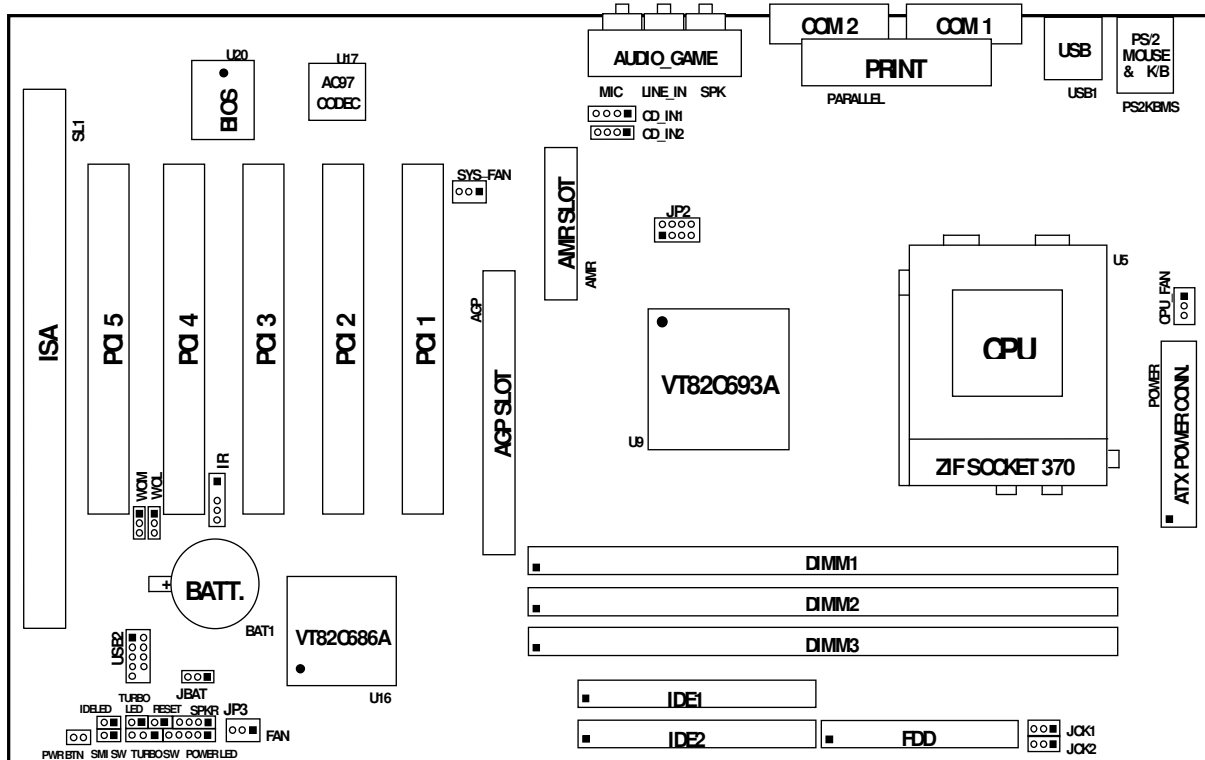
U20
BIOS
U17
AC97 CODEC
AUDIO_GAME
MIC LINE_IN SPK
CD_IN1
CD_IN2
COM 2
COM 1
PRINT
PARALLEL
USB
USB1
PS/2 MOUSE & K/B
PS2KBMS
SL1
SYS_FAN
AMR SLOT
AMR
JP2
U5
CPU FAN
CPU
ISA
PCI 5
PCI 4
PCI 3
PCI 2
PCI 1
AGP
AGP SLOT
VT82C693A
U9
POWER
ATX POWER CONN.
ZIF SOCKET 370
WOM
WOL
IR
BATT.
BAT1
VT82C686A
U16
DIMM1
DIMM2
DIMM3
USB2
JBAT
TURBO LED
IDELED
RESET
SPKR
JP3
FAN
IDE1
IDE2
FDD
JCK1
JCK2
PWR BTN
SMI SW
TURBO SW
POWER LED